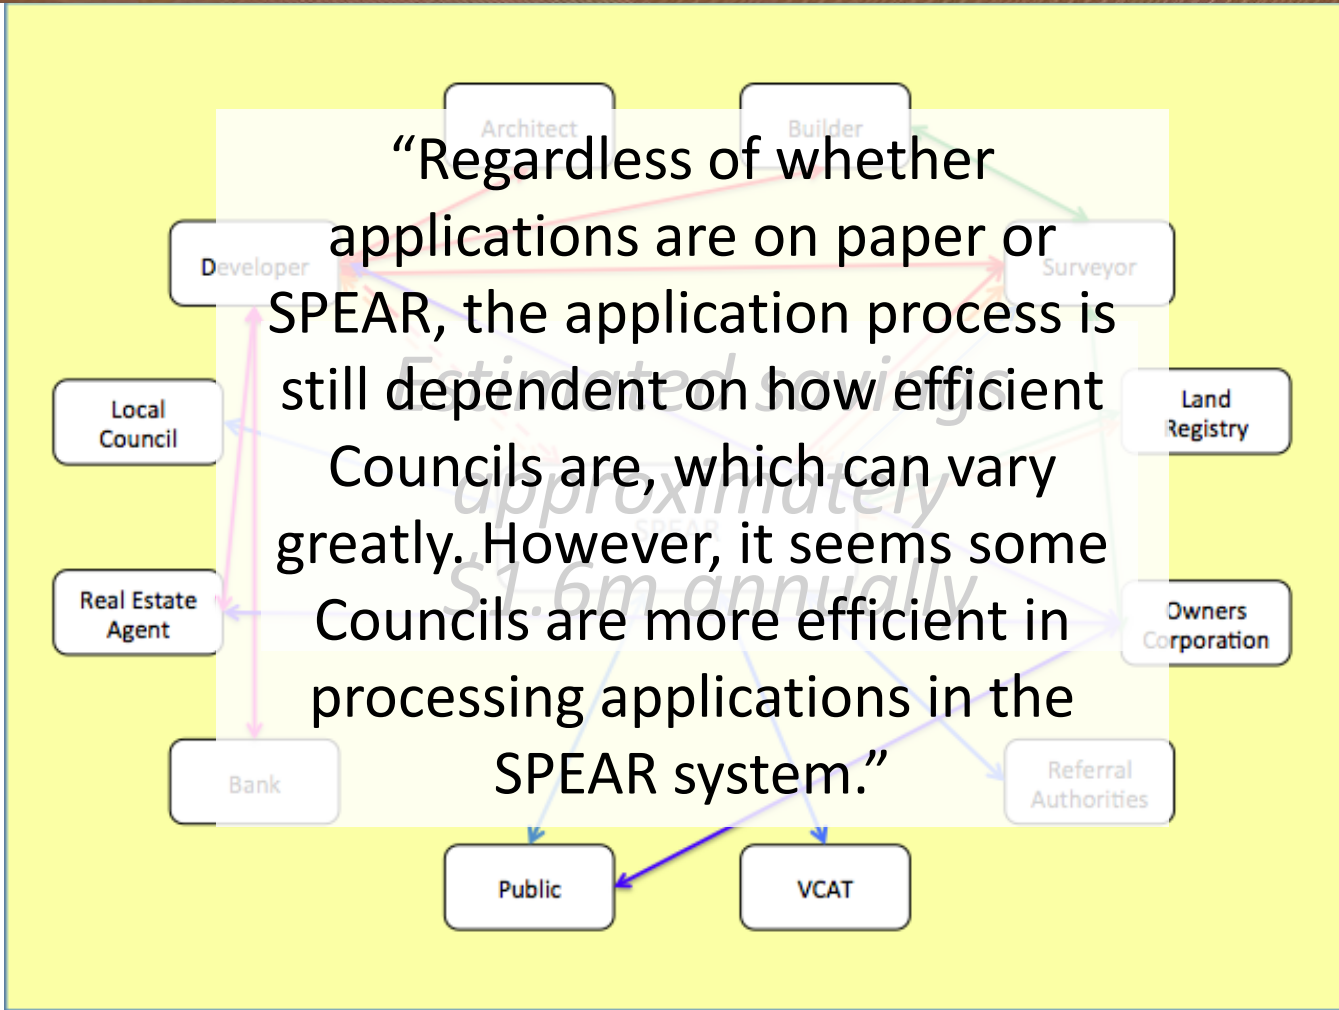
Architect

Builder

Developer

Surveyor

Local Council

Land Registry

Real Estate Agent

Owners Corporation

Bank

Referral Authorities

Public

VCAT

Estimated savings approximately $1.6m annually

SPEAR

“Regardless of whether applications are on paper or SPEAR, the application process is still dependent on how efficient Councils are, which can vary greatly. However, it seems some Councils are more efficient in processing applications in the SPEAR system.”